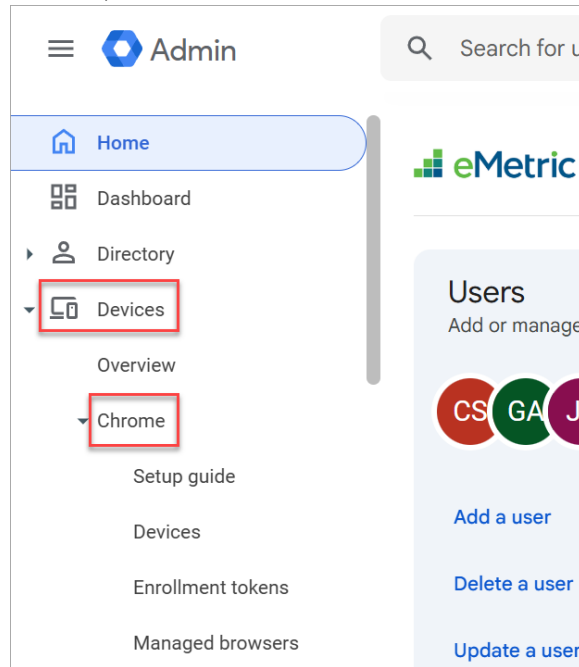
Admin

Search for u

Home

Dashboard

Directory

Devices

Overview

Chrome

Setup guide

Devices

Enrollment tokens

Managed browsers

eMetric

Users

Add or manage

CS GA J

Add a user

Delete a user

Update a user